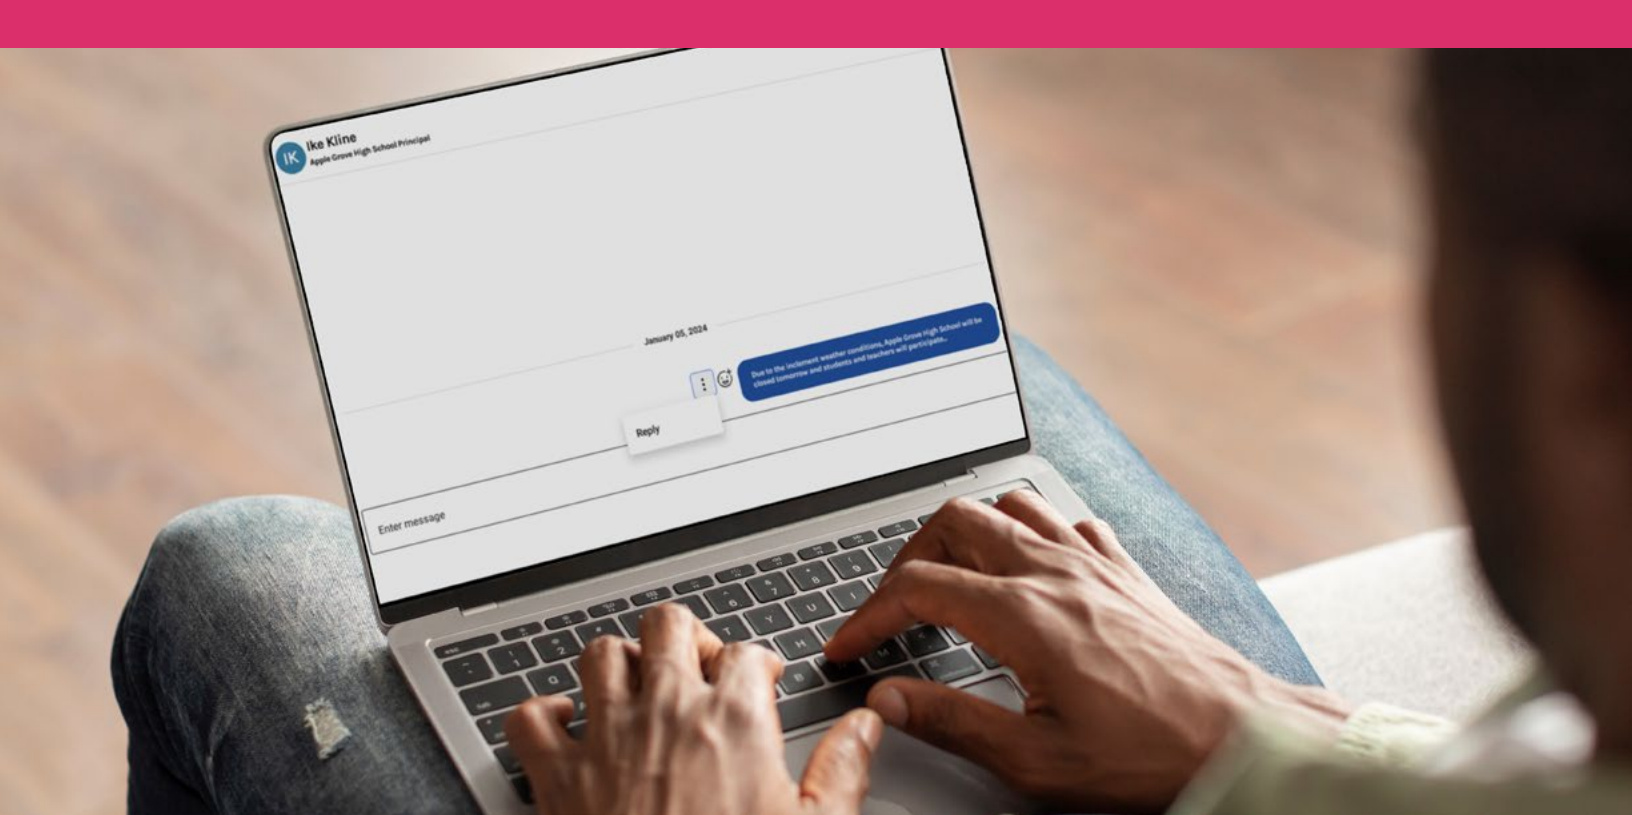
IK Ike Kline
Apple Grove High School Principal

January 05, 2024

Due to the inclement weather conditions, Apple Grove High School will be closed tomorrow and students and teachers will participate...

Reply

Enter message